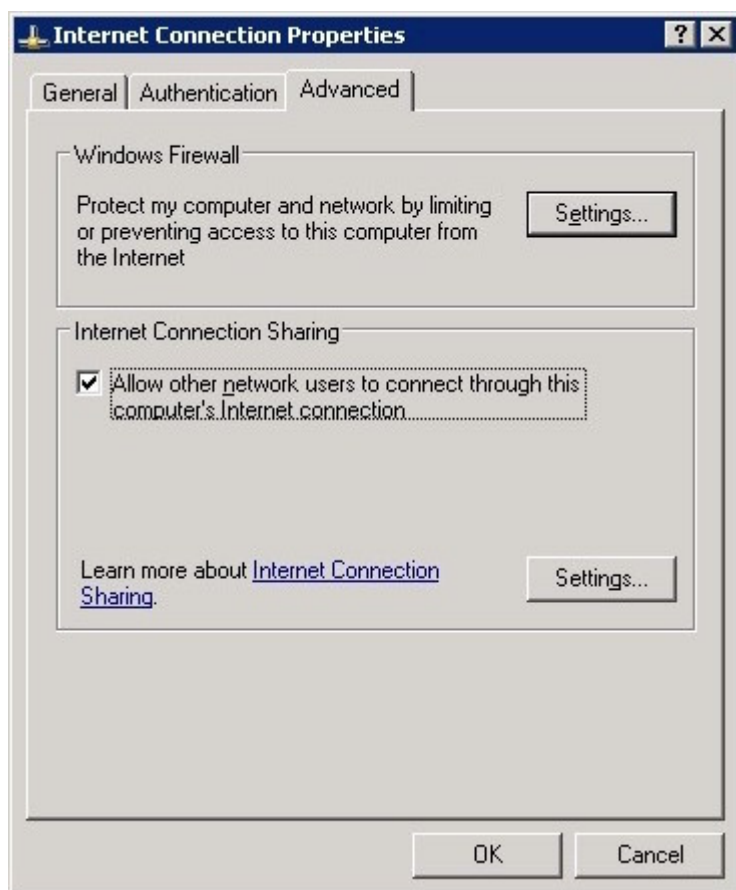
Internet Connection Properties

?

X

General

Authentication

Advanced

Windows Firewall

Protect my computer and network by limiting or preventing access to this computer from the Internet

Settings...

Internet Connection Sharing

☑ Allow other network users to connect through this computer's Internet connection

Learn more about Internet Connection Sharing.

Settings...

OK

Cancel